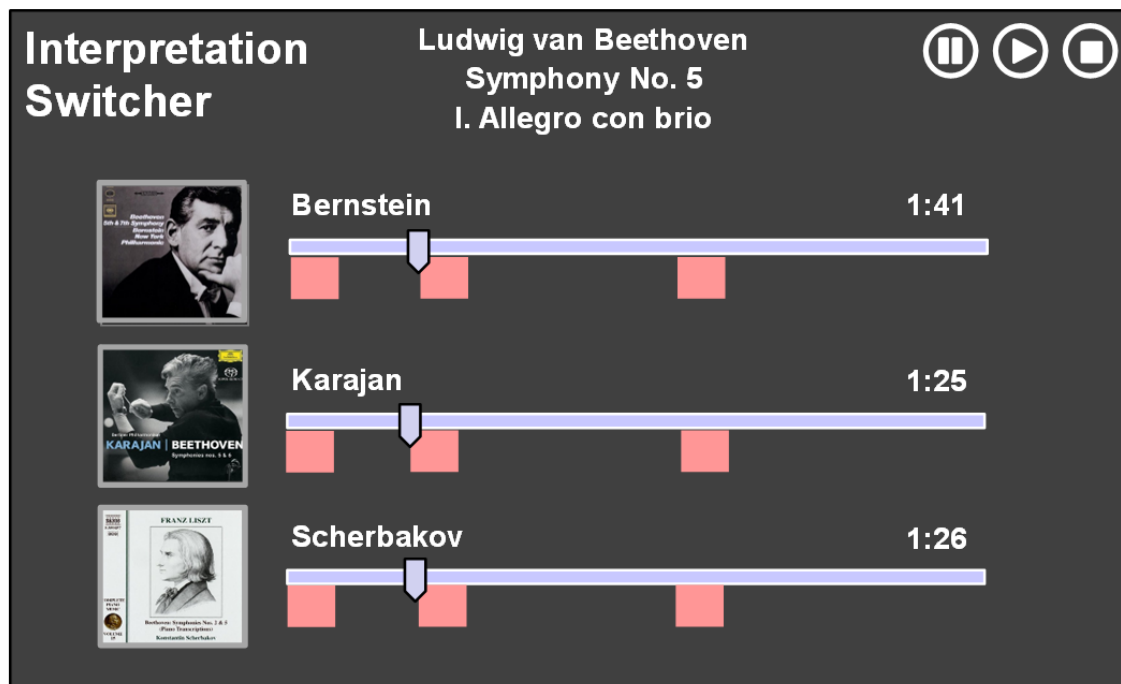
Interpretation Switcher

Ludwig van Beethoven
Symphony No. 5
I. Allegro con brio

Beethoven 5th & 7th Symphony Bernstein New York Philharmonic

Bernstein

1:41

Berliner Philharmoniker
KARAJAN | BEETHOVEN
Symphonies nos. 5 & 6

Karajan

1:25

FRANZ LISZT

Beethoven: Symphonies Nos. 2 & 5 (Piano Transcriptions)
Konstantin Scherbakov

Scherbakov

1:26